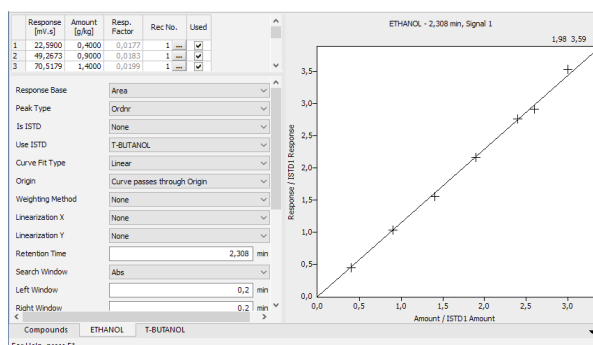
|   | Response [mV.s] | Amount [g/kg] | Resp. Factor | Rec No. | Used |
|---|---|---|---|---|---|
| 1 | 22,5900 | 0,4000 | 0,0177 | 1 ... | ✓ |
| 2 | 49,2673 | 0,9000 | 0,0183 | 1 ... | ✓ |
| 3 | 70,5179 | 1,4000 | 0,0199 | 1 ... | ✓ |

| | |
|---|---|
| Response Base | Area |
| Peak Type | Ordnr |
| Is ISTD | None |
| Use ISTD | T-BUTANOL |
| Curve Fit Type | Linear |
| Origin | Curve passes through Origin |
| Weighting Method | None |
| Linearization X | None |
| Linearization Y | None |
| Retention Time | 2,308 min |
| Search Window | Abs |
| Left Window | 0,2 min |
| Right Window | 0,2 min |

Compounds ETHANOL T-BUTANOL

For Help, press F1

ETHANOL - 2,308 min, Signal 1

1,98 3,59

Response / ISTD1 Response

3,5
3,0
2,5
2,0
1,5
1,0
0,5
0,0

0,0 0,5 1,0 1,5 2,0 2,5 3,0

Amount / ISTD1 Amount